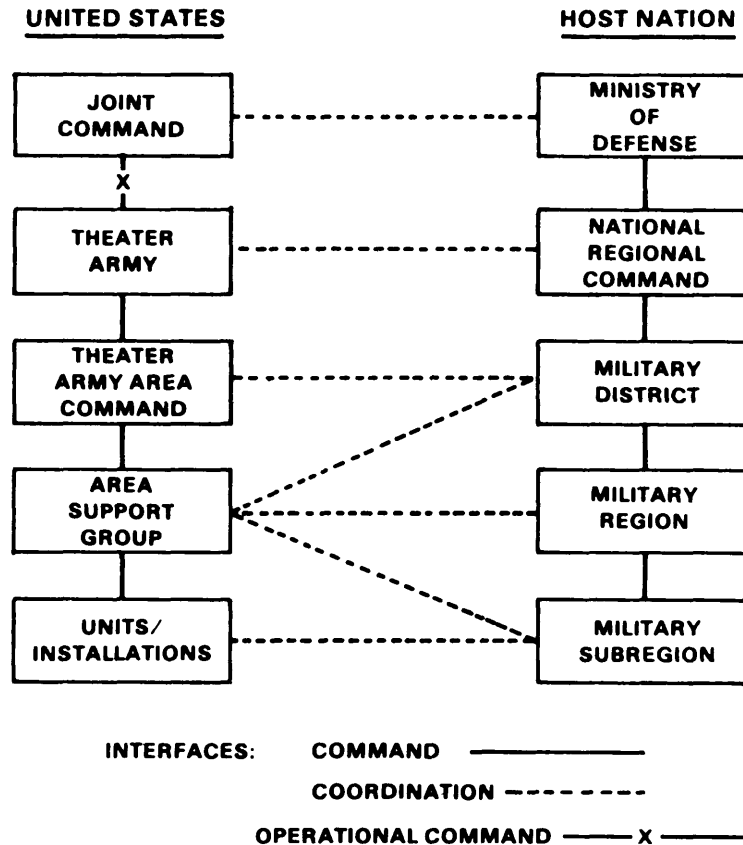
UNITED STATES

HOST NATION

JOINT COMMAND

X

THEATER ARMY

THEATER ARMY AREA COMMAND

AREA SUPPORT GROUP

UNITS/ INSTALLATIONS

MINISTRY OF DEFENSE

NATIONAL REGIONAL COMMAND

MILITARY DISTRICT

MILITARY REGION

MILITARY SUBREGION

INTERFACES: COMMAND

COORDINATION

OPERATIONAL COMMAND X